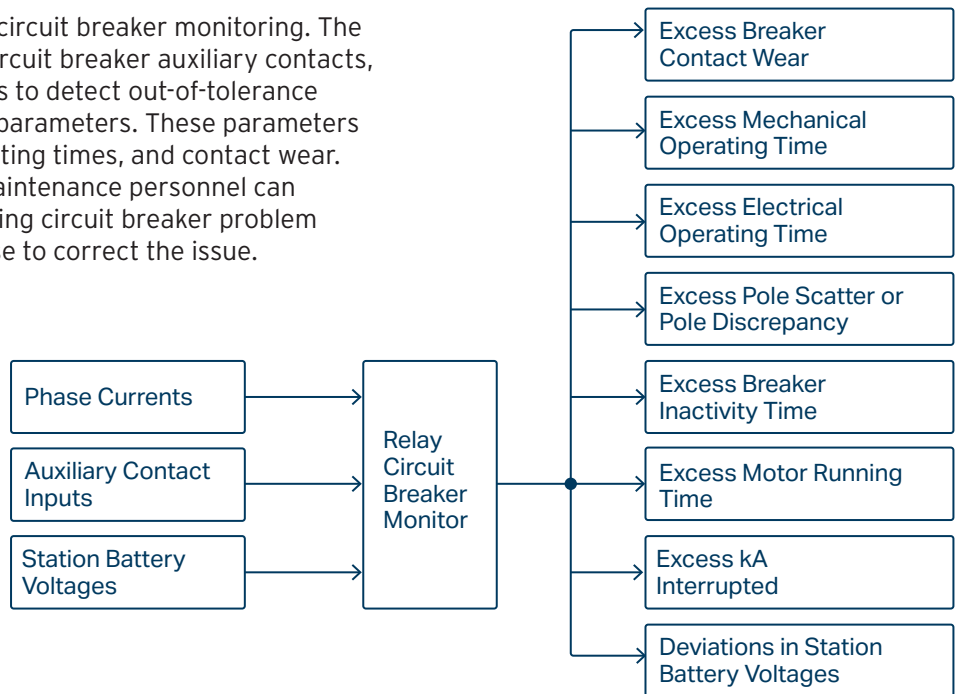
circuit breaker monitoring. The rcuit breaker auxiliary contacts, s to detect out-of-tolerance parameters. These parameters ting times, and contact wear. aintenance personnel can ing circuit breaker problem e to correct the issue.

Phase Currents

Auxiliary Contact Inputs

Station Battery Voltages

Relay Circuit Breaker Monitor

Excess Breaker Contact Wear

Excess Mechanical Operating Time

Excess Electrical Operating Time

Excess Pole Scatter or Pole Discrepancy

Excess Breaker Inactivity Time

Excess Motor Running Time

Excess kA Interrupted

Deviations in Station Battery Voltages